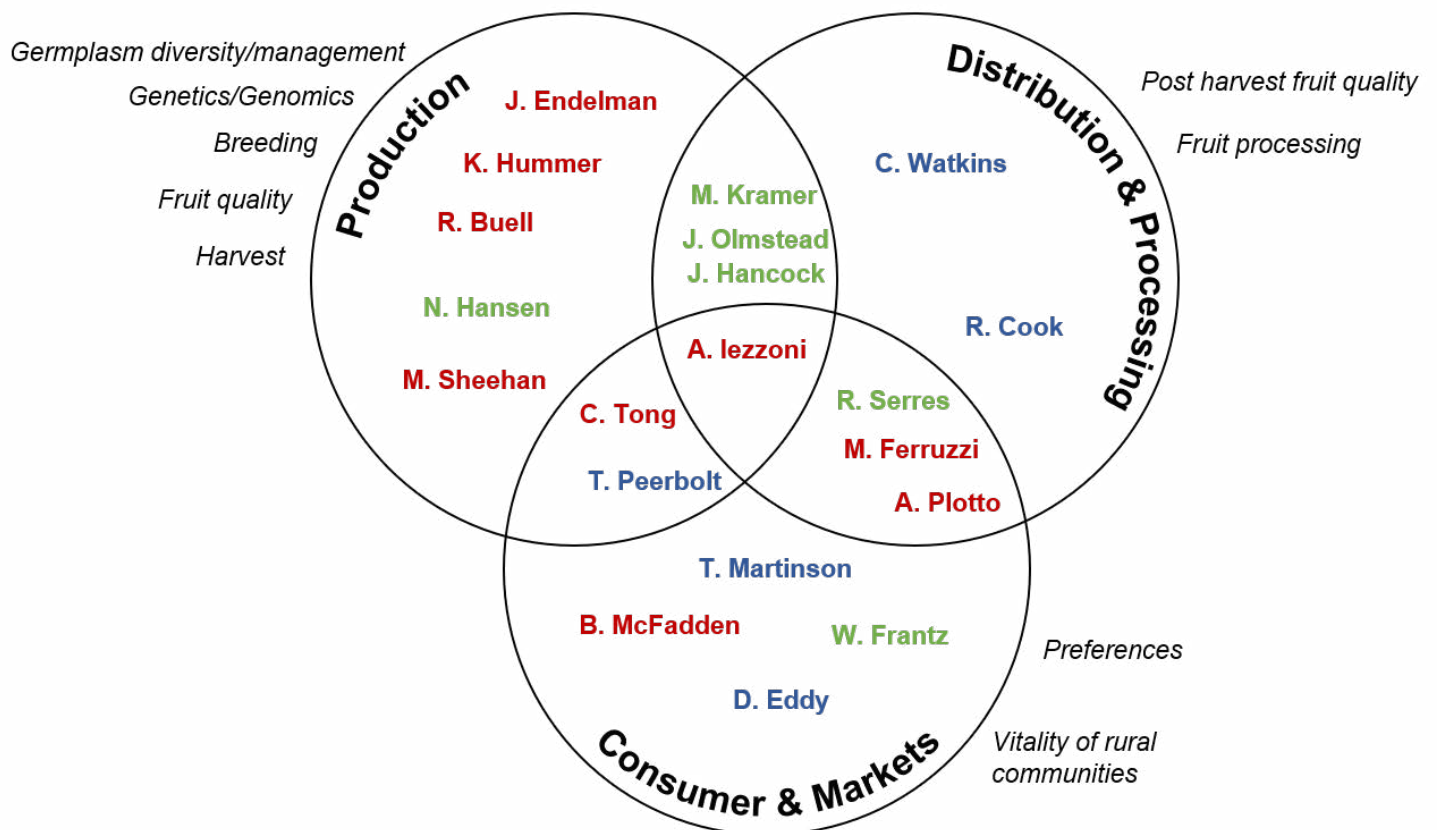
Germplasm diversity/management

Genetics/Genomics

Breeding

Fruit quality

Harvest

Production

J. Endelman

K. Hummer

R. Buell

N. Hansen

M. Sheehan

Distribution & Processing

Post harvest fruit quality

Fruit processing

C. Watkins

R. Cook

M. Kramer

J. Olmstead

J. Hancock

A. Iezzoni

C. Tong

T. Peerbolt

R. Serres

M. Ferruzzi

A. Plotto

T. Martinson

B. McFadden

W. Frantz

D. Eddy

Preferences

Vitality of rural communities

Consumer & Markets